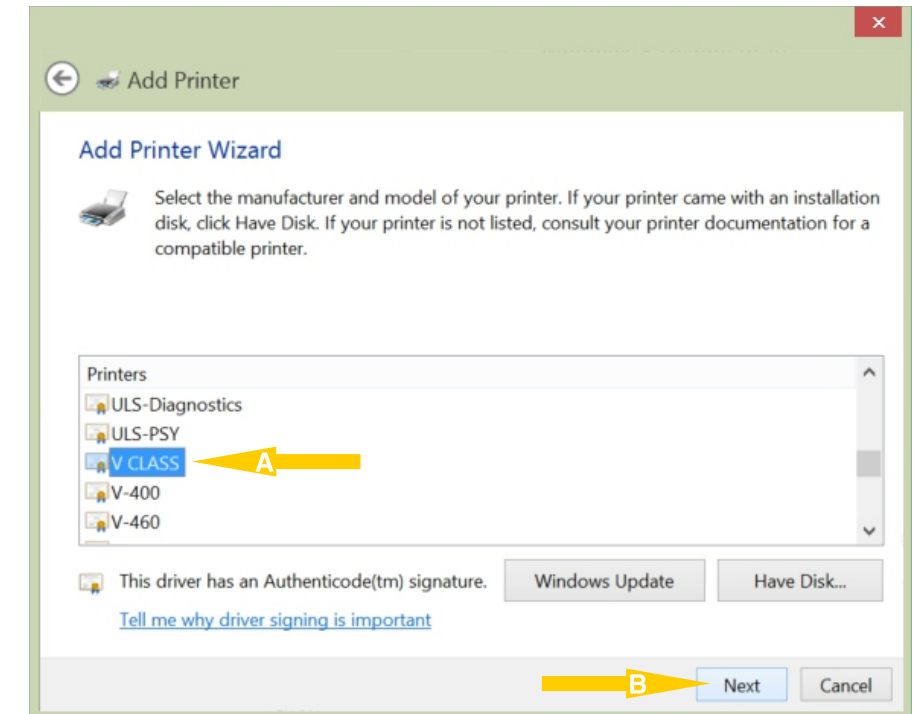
Add Printer

Add Printer Wizard

Select the manufacturer and model of your printer. If your printer came with an installation disk, click Have Disk. If your printer is not listed, consult your printer documentation for a compatible printer.

Printers
ULS-Diagnostics
ULS-PSY
V CLASS
V-400
V-460

A

This driver has an Authenticode(tm) signature.

Windows Update

Have Disk...

Tell me why driver signing is important

B

Next

Cancel